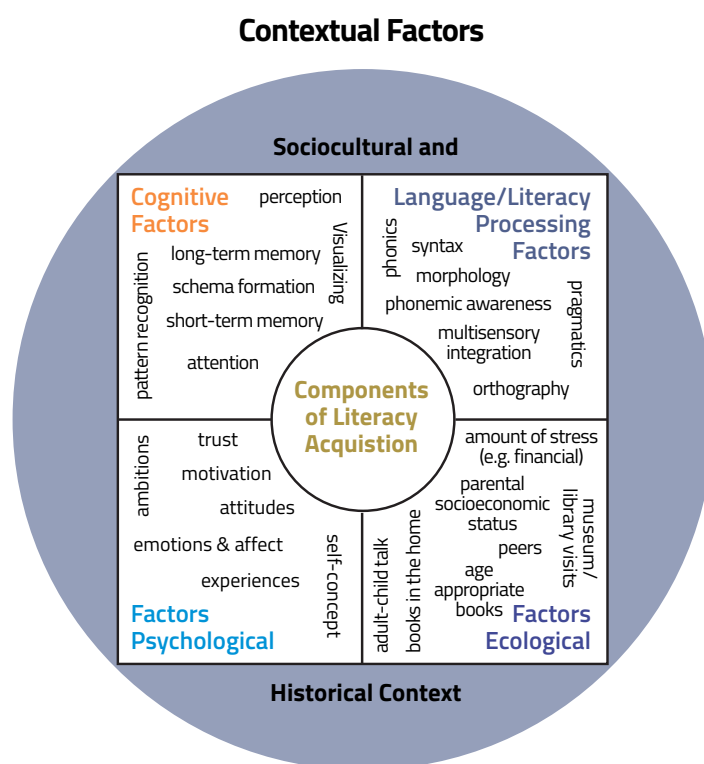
Contextual Factors

Sociocultural and

Cognitive Factors

perception

long-term memory

Visualizing

schema formation

pattern recognition

short-term memory

attention

Language/Literacy Processing Factors

phonics

syntax

morphology

pragmatics

phonemic awareness

multisensory integration

orthography

Components of Literacy Acquistion

ambitions

trust

motivation

attitudes

emotions & affect

self-concept

experiences

Factors Psychological

amount of stress (e.g. financial)

parental socioeconomic status

museum/ library visits

adult-child talk

books in the home

peers

age appropriate books

Factors Ecological

Historical Context